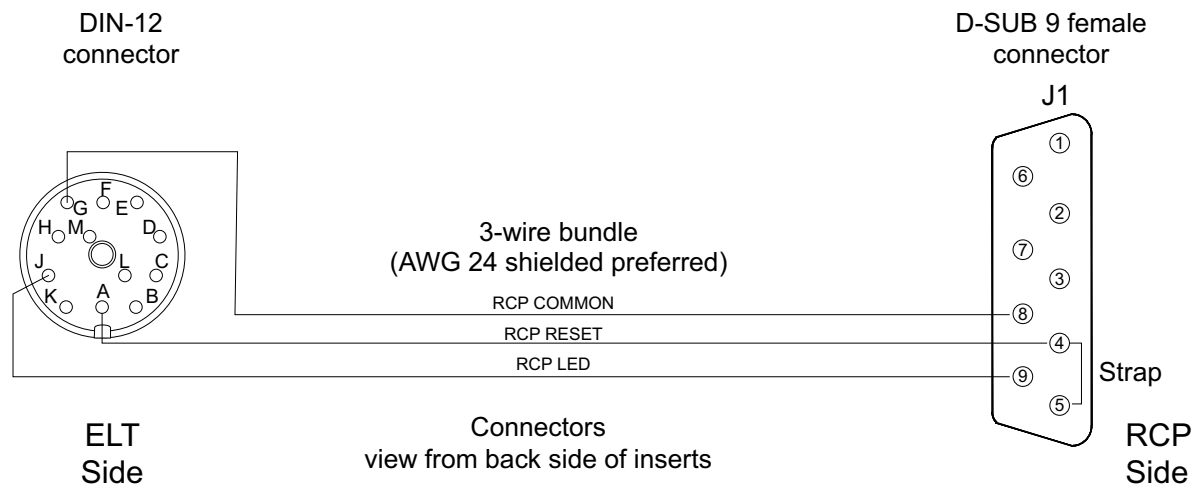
DIN-12 connector

D-SUB 9 female connector

J1

F
G
E
H
M
D
J
L
C
K
A
B

1
6
2
7
3
8
4
9
5

3-wire bundle
(AWG 24 shielded preferred)

RCP COMMON
RCP RESET
RCP LED

Strap

ELT Side

Connectors
view from back side of inserts

RCP Side